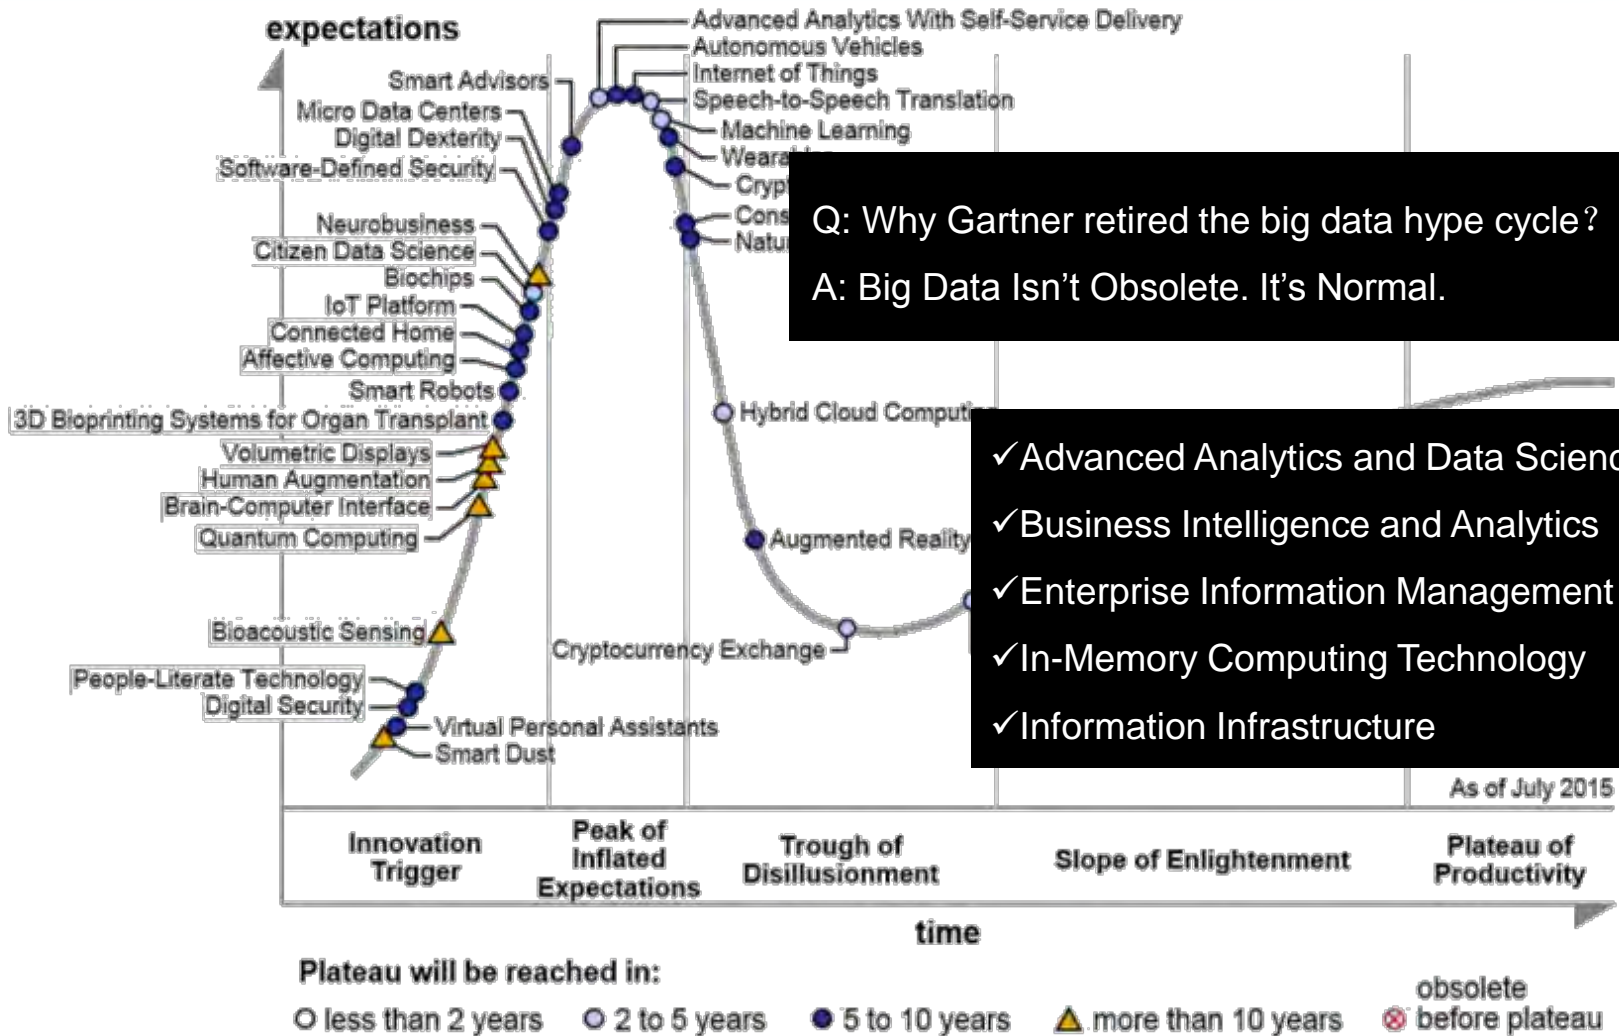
expectations

Advanced Analytics With Self-Service Delivery
Autonomous Vehicles
Internet of Things
Speech-to-Speech Translation
Machine Learning
Weara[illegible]
Cryp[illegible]
Cons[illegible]
Natu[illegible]

Smart Advisors
Micro Data Centers
Digital Dexterity
Software-Defined Security
Neurobusiness
Citizen Data Science
Biochips
IoT Platform
Connected Home
Affective Computing
Smart Robots
3D Bioprinting Systems for Organ Transplant
Volumetric Displays
Human Augmentation
Brain-Computer Interface
Quantum Computing
Bioacoustic Sensing
People-Literate Technology
Digital Security
Virtual Personal Assistants
Smart Dust

Hybrid Cloud Computi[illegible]
Augmented Reality
Cryptocurrency Exchange

Q: Why Gartner retired the big data hype cycle?
A: Big Data Isn't Obsolete. It's Normal.

✓Advanced Analytics and Data Scienc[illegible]
✓Business Intelligence and Analytics
✓Enterprise Information Management
✓In-Memory Computing Technology
✓Information Infrastructure

As of July 2015

Innovation Trigger
Peak of Inflated Expectations
Trough of Disillusionment
Slope of Enlightenment
Plateau of Productivity

time

Plateau will be reached in:
less than 2 years
2 to 5 years
5 to 10 years
more than 10 years
obsolete before plateau